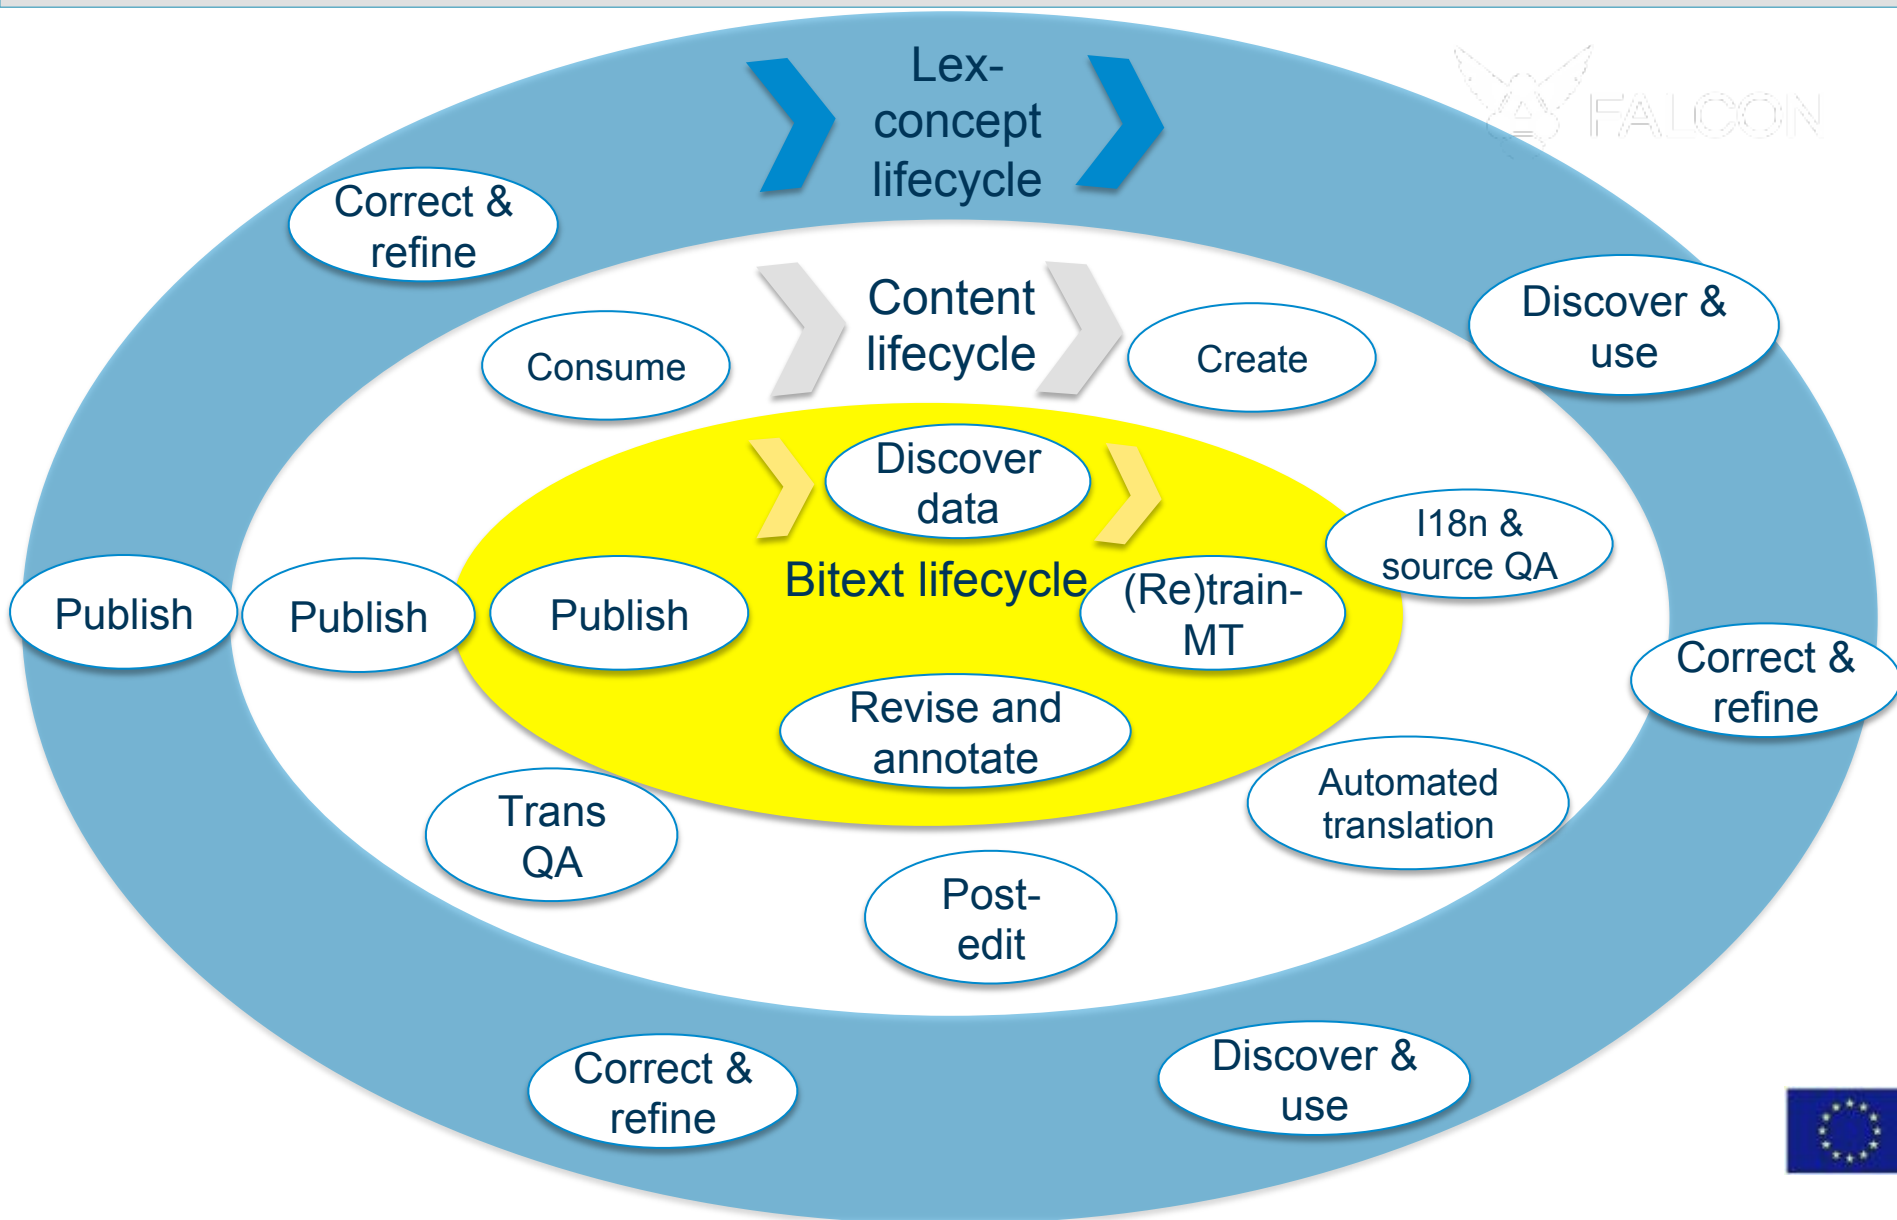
Lex-concept lifecycle

FALCON

Correct & refine

Discover & use

Content lifecycle

Consume

Create

Discover data

Bitext lifecycle

I18n & source QA

(Re)train-MT

Publish

Publish

Publish

Correct & refine

Revise and annotate

Automated translation

Trans QA

Post-edit

Correct & refine

Discover & use